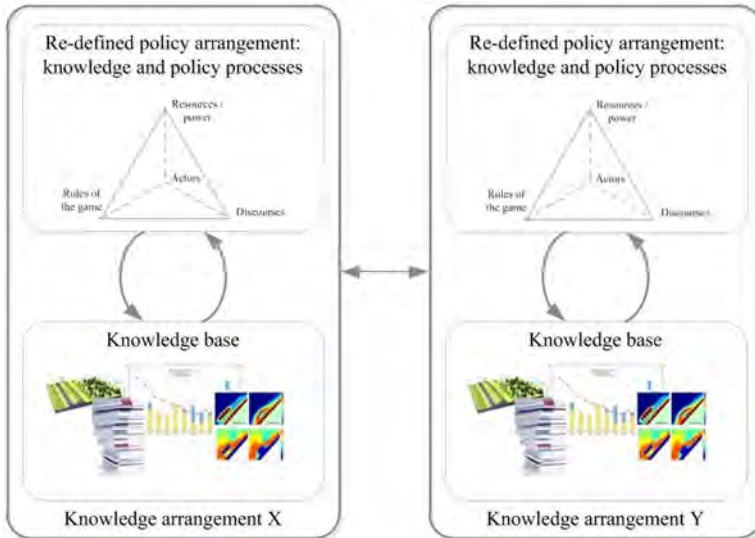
Re-defined policy arrangement: knowledge and policy processes

Resources / power

Actors

Rules of the game

Discourses

Knowledge base

Knowledge arrangement X

Re-defined policy arrangement: knowledge and policy processes

Resources / power

Actors

Rules of the game

Discourses

Knowledge base

Knowledge arrangement Y